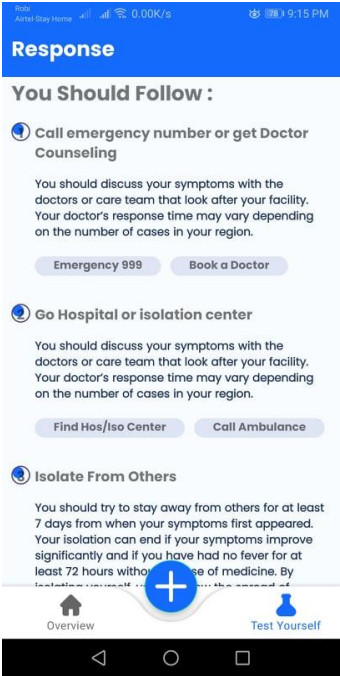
Robi
Airtel-Stay Home 0.00K/s 28 9:15 PM

Response

You Should Follow :

Call emergency number or get Doctor Counseling

You should discuss your symptoms with the doctors or care team that look after your facility. Your doctor's response time may vary depending on the number of cases in your region.

Emergency 999

Book a Doctor

Go Hospital or isolation center

You should discuss your symptoms with the doctors or care team that look after your facility. Your doctor's response time may vary depending on the number of cases in your region.

Find Hos/Iso Center

Call Ambulance

Isolate From Others

You should try to stay away from others for at least 7 days from when your symptoms first appeared. Your isolation can end if your symptoms improve significantly and if you have had no fever for at least 72 hours witho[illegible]se of medicine. By isolating yourself, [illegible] the spread of

Overview

Test Yourself